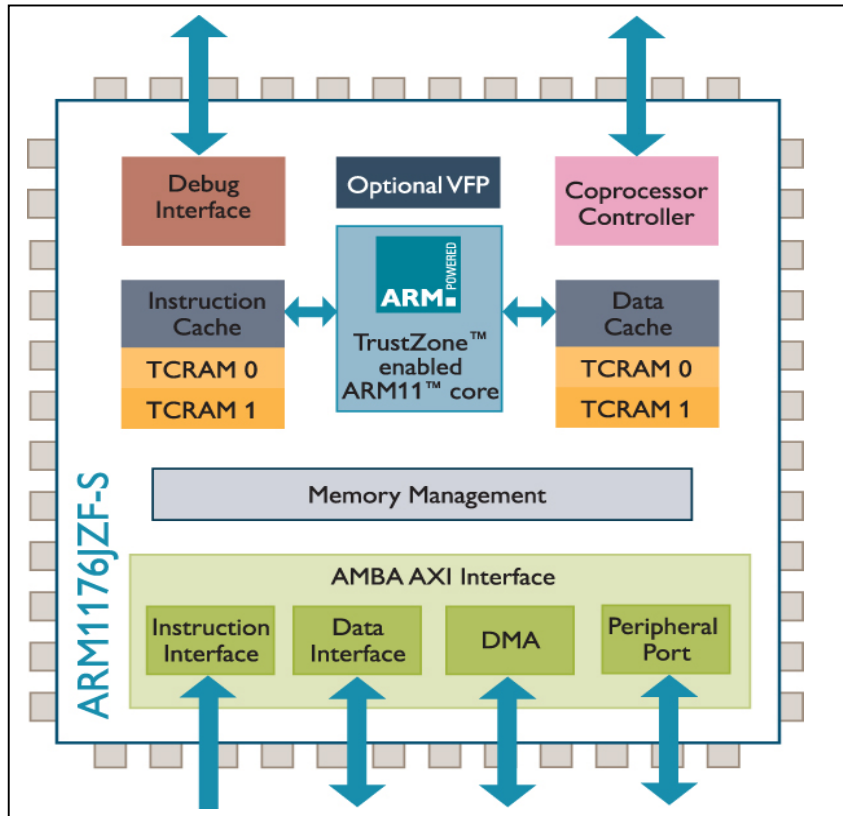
Debug Interface

Optional VFP

Coprocessor Controller

ARM POWERED

Instruction Cache

TCRAM 0

TCRAM 1

TrustZone™ enabled ARM11™ core

Data Cache

TCRAM 0

TCRAM 1

ARM1176JZF-S

Memory Management

AMBA AXI Interface

Instruction Interface

Data Interface

DMA

Peripheral Port